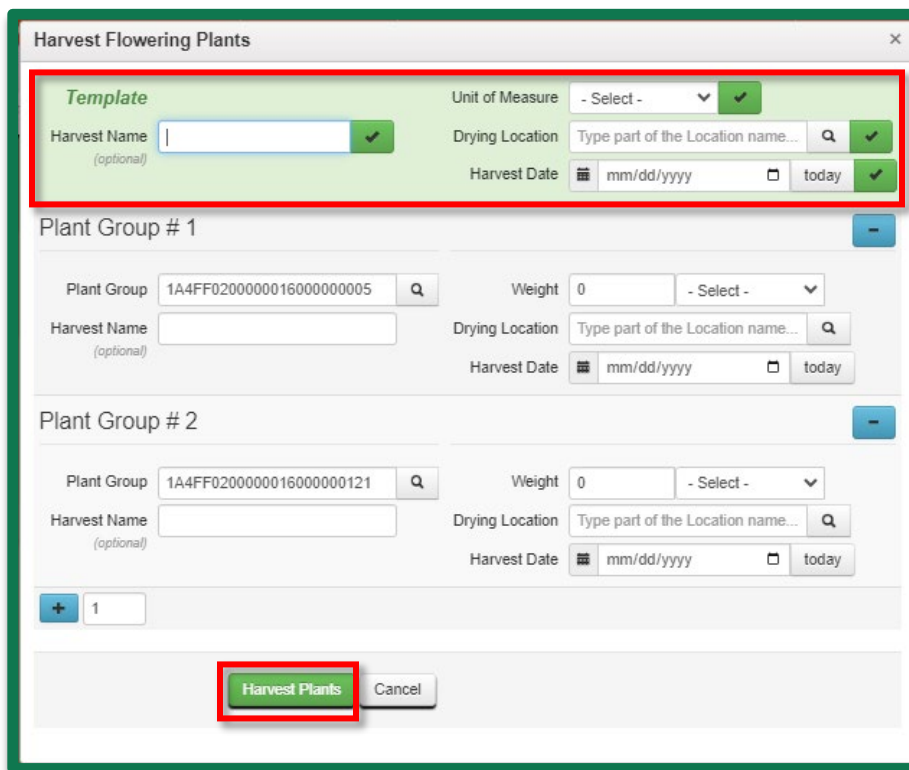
Harvest Flowering Plants ×

Template

Harvest Name
(optional)

Unit of Measure - Select -

Drying Location Type part of the Location name...

Harvest Date mm/dd/yyyy today

Plant Group # 1

Plant Group 1A4FF0200000016000000005

Harvest Name
(optional)

Weight 0 - Select -

Drying Location Type part of the Location name...

Harvest Date mm/dd/yyyy today

Plant Group # 2

Plant Group 1A4FF0200000016000000121

Harvest Name
(optional)

Weight 0 - Select -

Drying Location Type part of the Location name...

Harvest Date mm/dd/yyyy today

+ 1

Harvest Plants Cancel